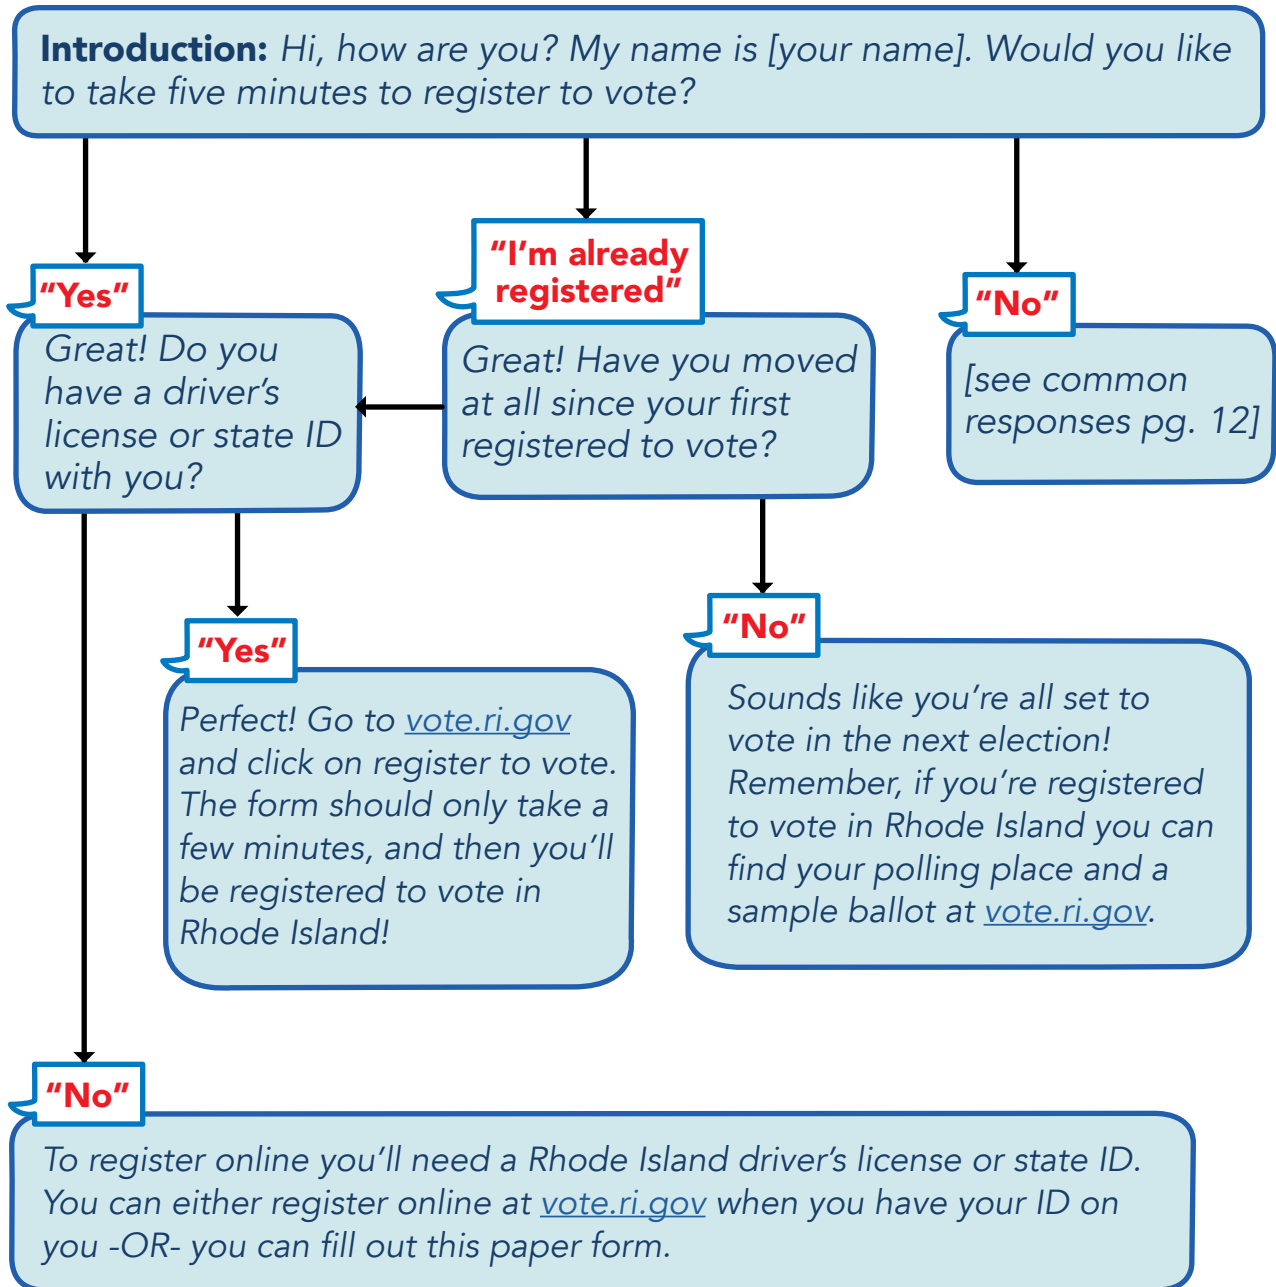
**Introduction:** Hi, how are you? My name is [your name]. Would you like to take five minutes to register to vote?

"Yes"

Great! Do you have a driver's license or state ID with you?

"I'm already registered"

Great! Have you moved at all since your first registered to vote?

"No"

[see common responses pg. 12]

"Yes"

Perfect! Go to vote.ri.gov and click on register to vote. The form should only take a few minutes, and then you'll be registered to vote in Rhode Island!

"No"

Sounds like you're all set to vote in the next election! Remember, if you're registered to vote in Rhode Island you can find your polling place and a sample ballot at vote.ri.gov.

"No"

To register online you'll need a Rhode Island driver's license or state ID. You can either register online at vote.ri.gov when you have your ID on you -OR- you can fill out this paper form.